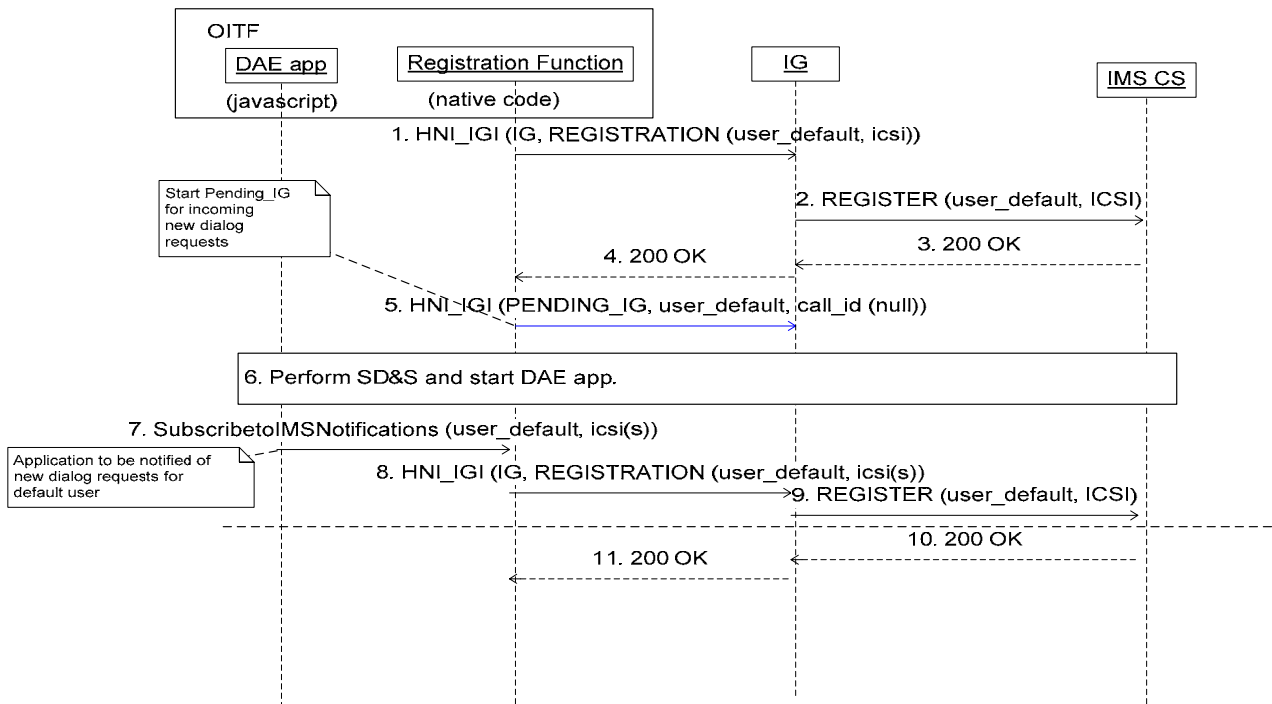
OITF

DAE app

(javascript)

Registration Function

(native code)

IG

IMS CS

1. HNI_IGI (IG, REGISTRATION (user_default, icsi))

Start Pending_IG for incoming new dialog requests

2. REGISTER (user_default, ICSI)

3. 200 OK

4. 200 OK

5. HNI_IGI (PENDING_IG, user_default, call_id (null))

6. Perform SD&S and start DAE app.

7. SubscribetoIMSNotifications (user_default, icsi(s))

Application to be notified of new dialog requests for default user

8. HNI_IGI (IG, REGISTRATION (user_default, icsi(s))

9. REGISTER (user_default, ICSI)

10. 200 OK

11. 200 OK